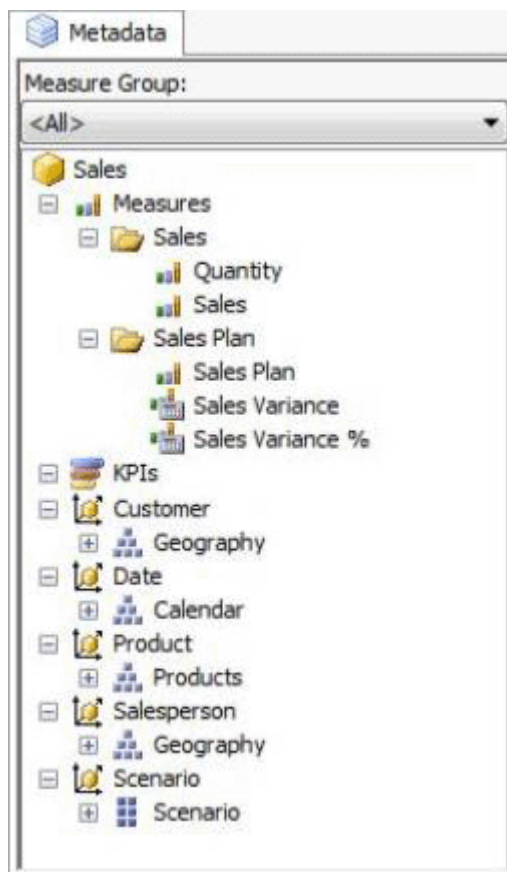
Metadata

Measure Group:

<All>

Sales
Measures
Sales
Quantity
Sales
Sales Plan
Sales Plan
Sales Variance
Sales Variance %
KPIs
Customer
Geography
Date
Calendar
Product
Products
Salesperson
Geography
Scenario
Scenario